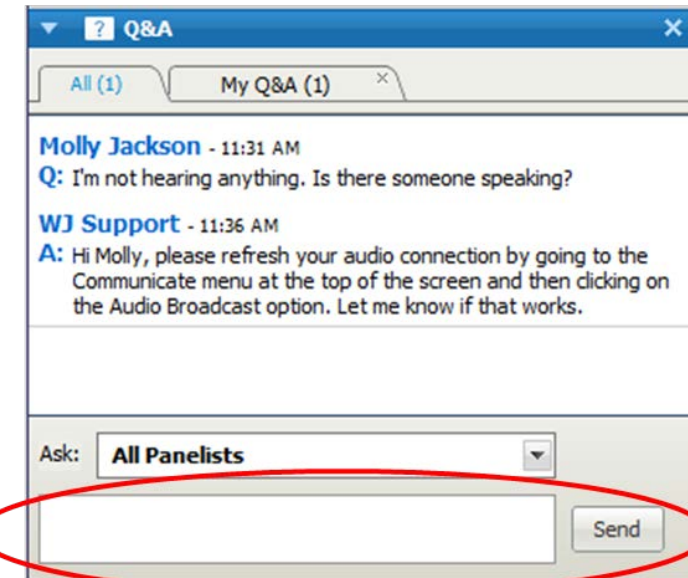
Q&A

All (1)

My Q&A (1)

Molly Jackson - 11:31 AM
Q: I'm not hearing anything. Is there someone speaking?

WJ Support - 11:36 AM
A: Hi Molly, please refresh your audio connection by going to the Communicate menu at the top of the screen and then clicking on the Audio Broadcast option. Let me know if that works.

Ask: All Panelists

Send